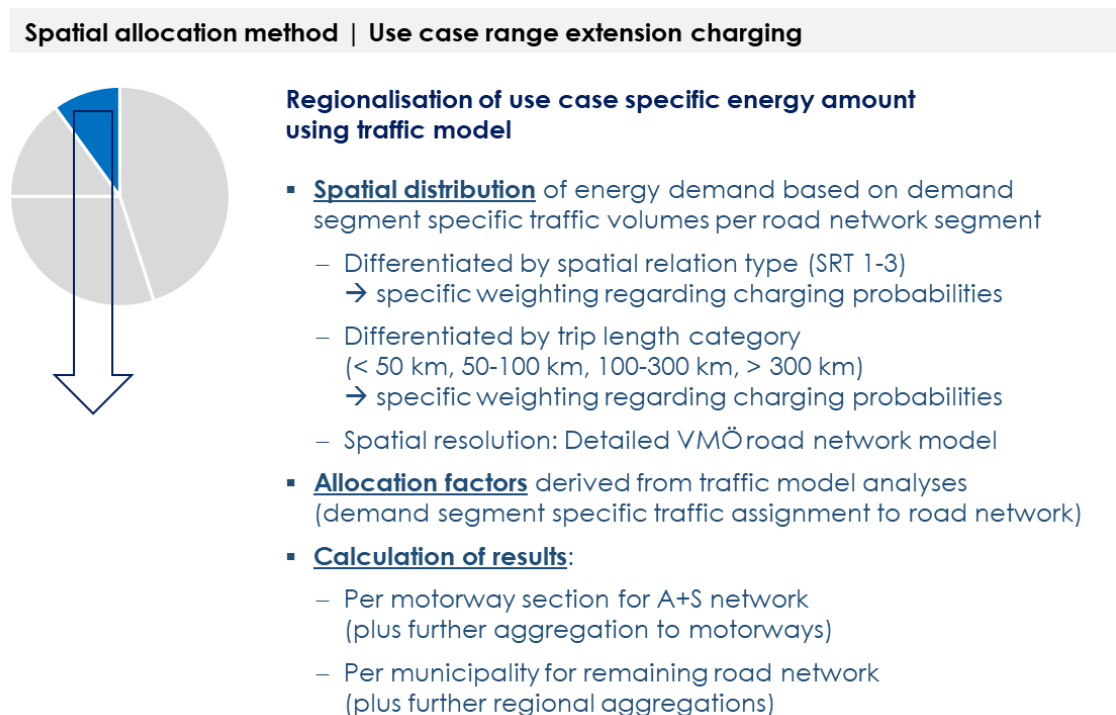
Spatial allocation method | Use case range extension charging

Regionalisation of use case specific energy amount using traffic model

▪ Spatial distribution of energy demand based on demand segment specific traffic volumes per road network segment

– Differentiated by spatial relation type (SRT 1-3) → specific weighting regarding charging probabilities

– Differentiated by trip length category (< 50 km, 50-100 km, 100-300 km, > 300 km) → specific weighting regarding charging probabilities

– Spatial resolution: Detailed VMÖ road network model

▪ Allocation factors derived from traffic model analyses (demand segment specific traffic assignment to road network)

▪ Calculation of results:

– Per motorway section for A+S network (plus further aggregation to motorways)

– Per municipality for remaining road network (plus further regional aggregations)